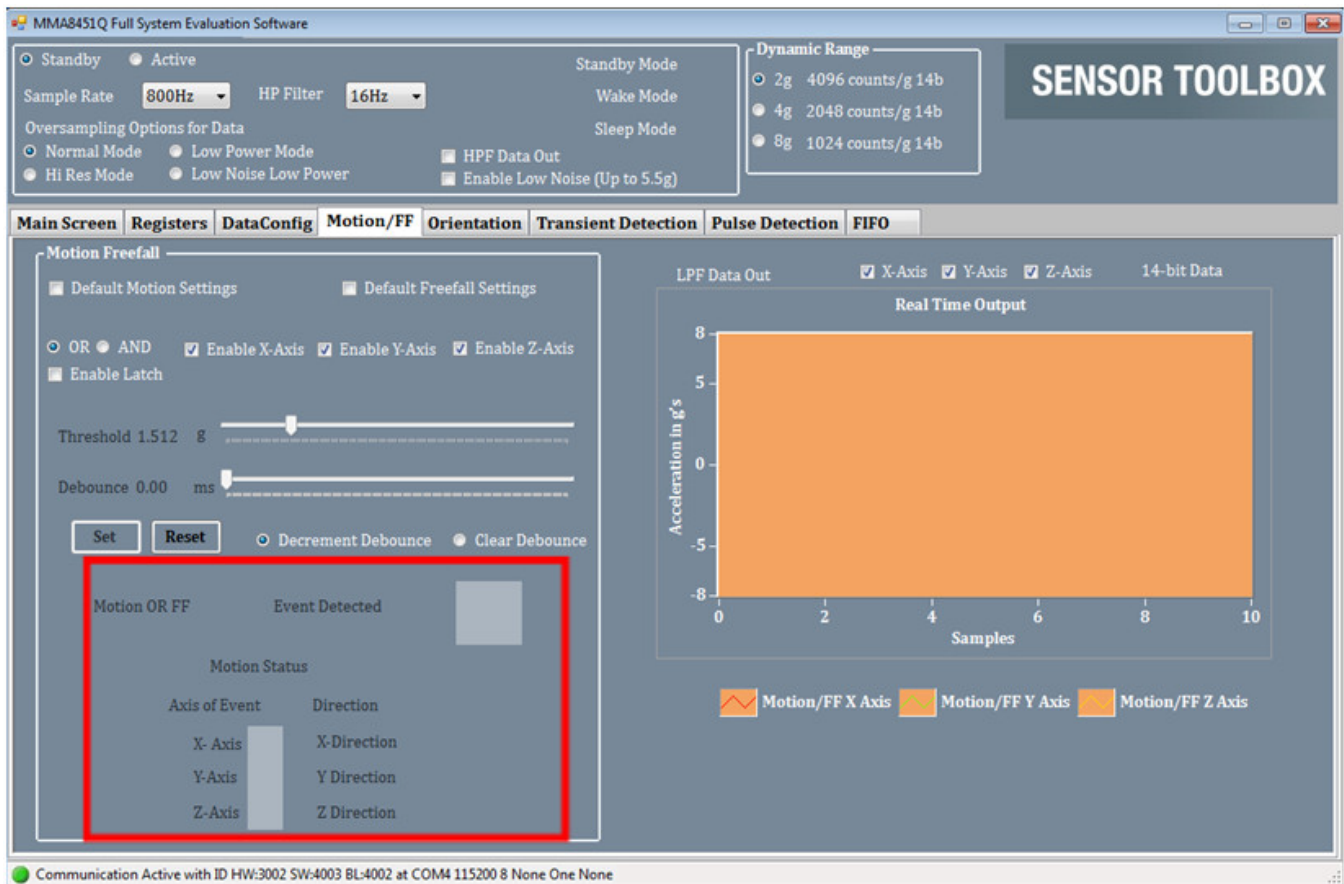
MMA8451Q Full System Evaluation Software

Standby Active
Sample Rate 800Hz HP Filter 16Hz
Oversampling Options for Data
Normal Mode Low Power Mode
Hi Res Mode Low Noise Low Power
Standby Mode
Wake Mode
Sleep Mode
HPF Data Out
Enable Low Noise (Up to 5.5g)

Dynamic Range
2g 4096 counts/g 14b
4g 2048 counts/g 14b
8g 1024 counts/g 14b

SENSOR TOOLBOX

Main Screen | Registers | DataConfig | Motion/FF | Orientation | Transient Detection | Pulse Detection | FIFO

Motion Freefall
Default Motion Settings Default Freefall Settings
OR AND Enable X-Axis Enable Y-Axis Enable Z-Axis
Enable Latch
Threshold 1.512 g
Debounce 0.00 ms
Set Reset Decrement Debounce Clear Debounce

Motion OR FF Event Detected
Motion Status
Axis of Event Direction
X- Axis X-Direction
Y-Axis Y Direction
Z-Axis Z Direction

LPF Data Out X-Axis Y-Axis Z-Axis 14-bit Data
Real Time Output
8
5
0
-5
-8
Acceleration in g's
0 2 4 6 8 10
Samples
Motion/FF X Axis Motion/FF Y Axis Motion/FF Z Axis

Communication Active with ID HW:3002 SW:4003 BL:4002 at COM4 115200 8 None One None